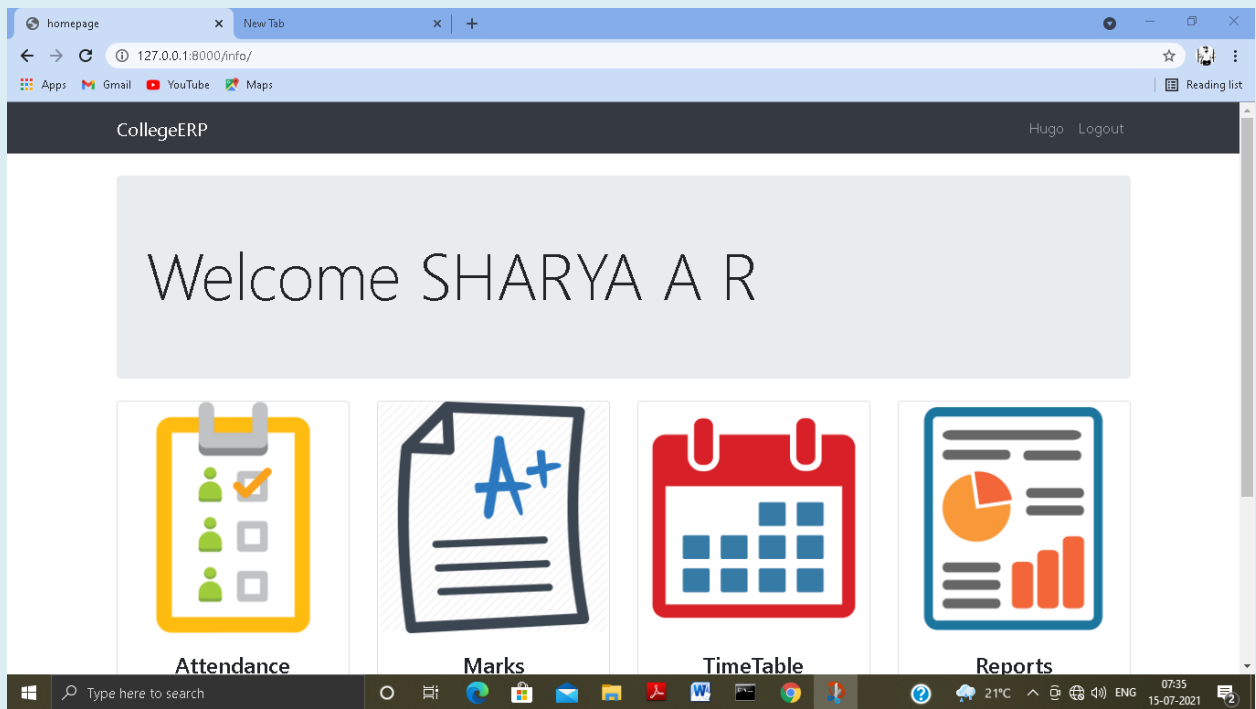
homepage
New Tab
127.0.0.1:8000/info/
Apps Gmail YouTube Maps
Reading list

CollegeERP
Hugo Logout

Welcome SHARYA A R

A+

Attendance
Marks
TimeTable
Reports

Type here to search
21°C ENG 07:35 15-07-2021
2